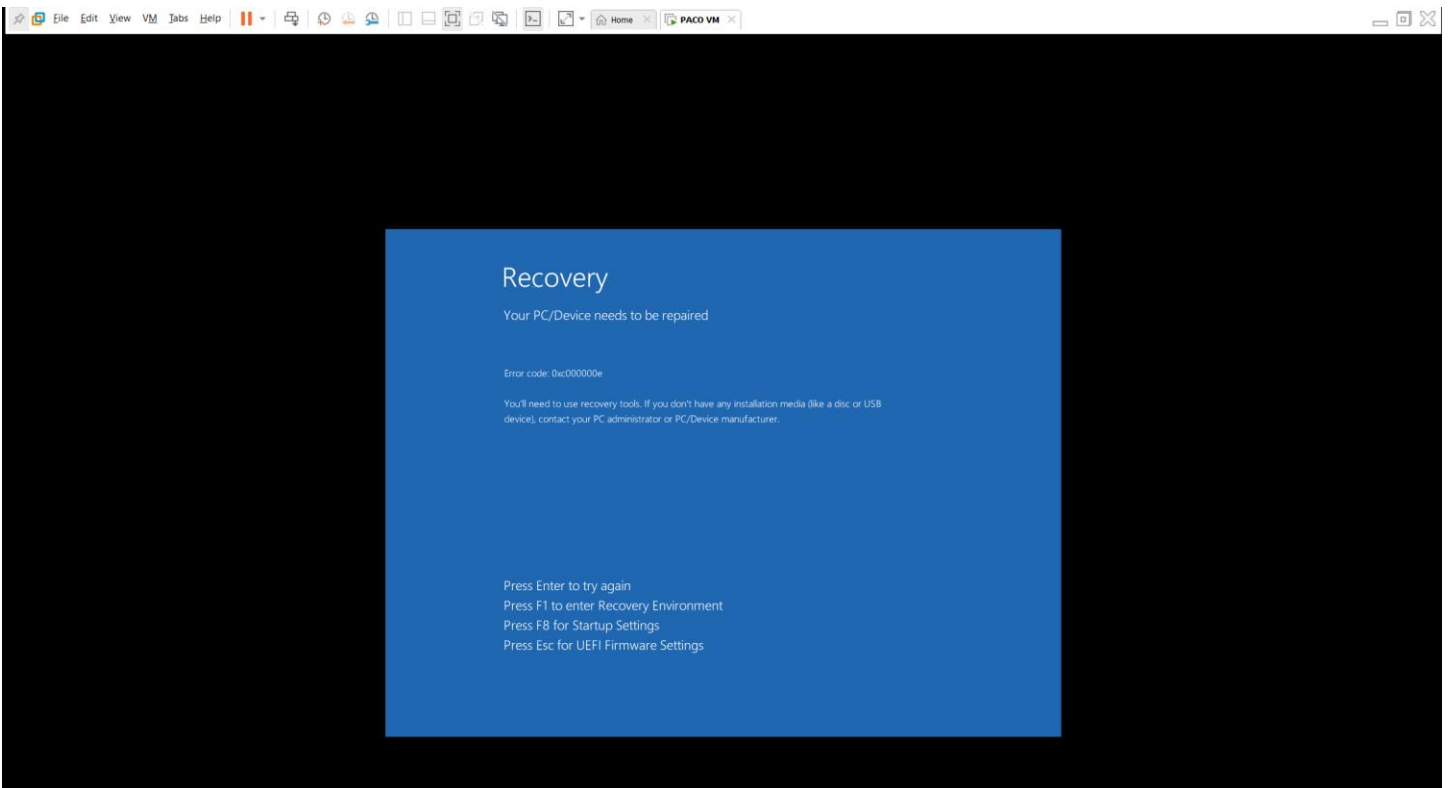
File Edit View VM Tabs Help Home PACO VM

Recovery

Your PC/Device needs to be repaired

Error code: 0xc000000e

You'll need to use recovery tools. If you don't have any installation media (like a disc or USB device), contact your PC administrator or PC/Device manufacturer.

Press Enter to try again
Press F1 to enter Recovery Environment
Press F8 for Startup Settings
Press Esc for UEFI Firmware Settings